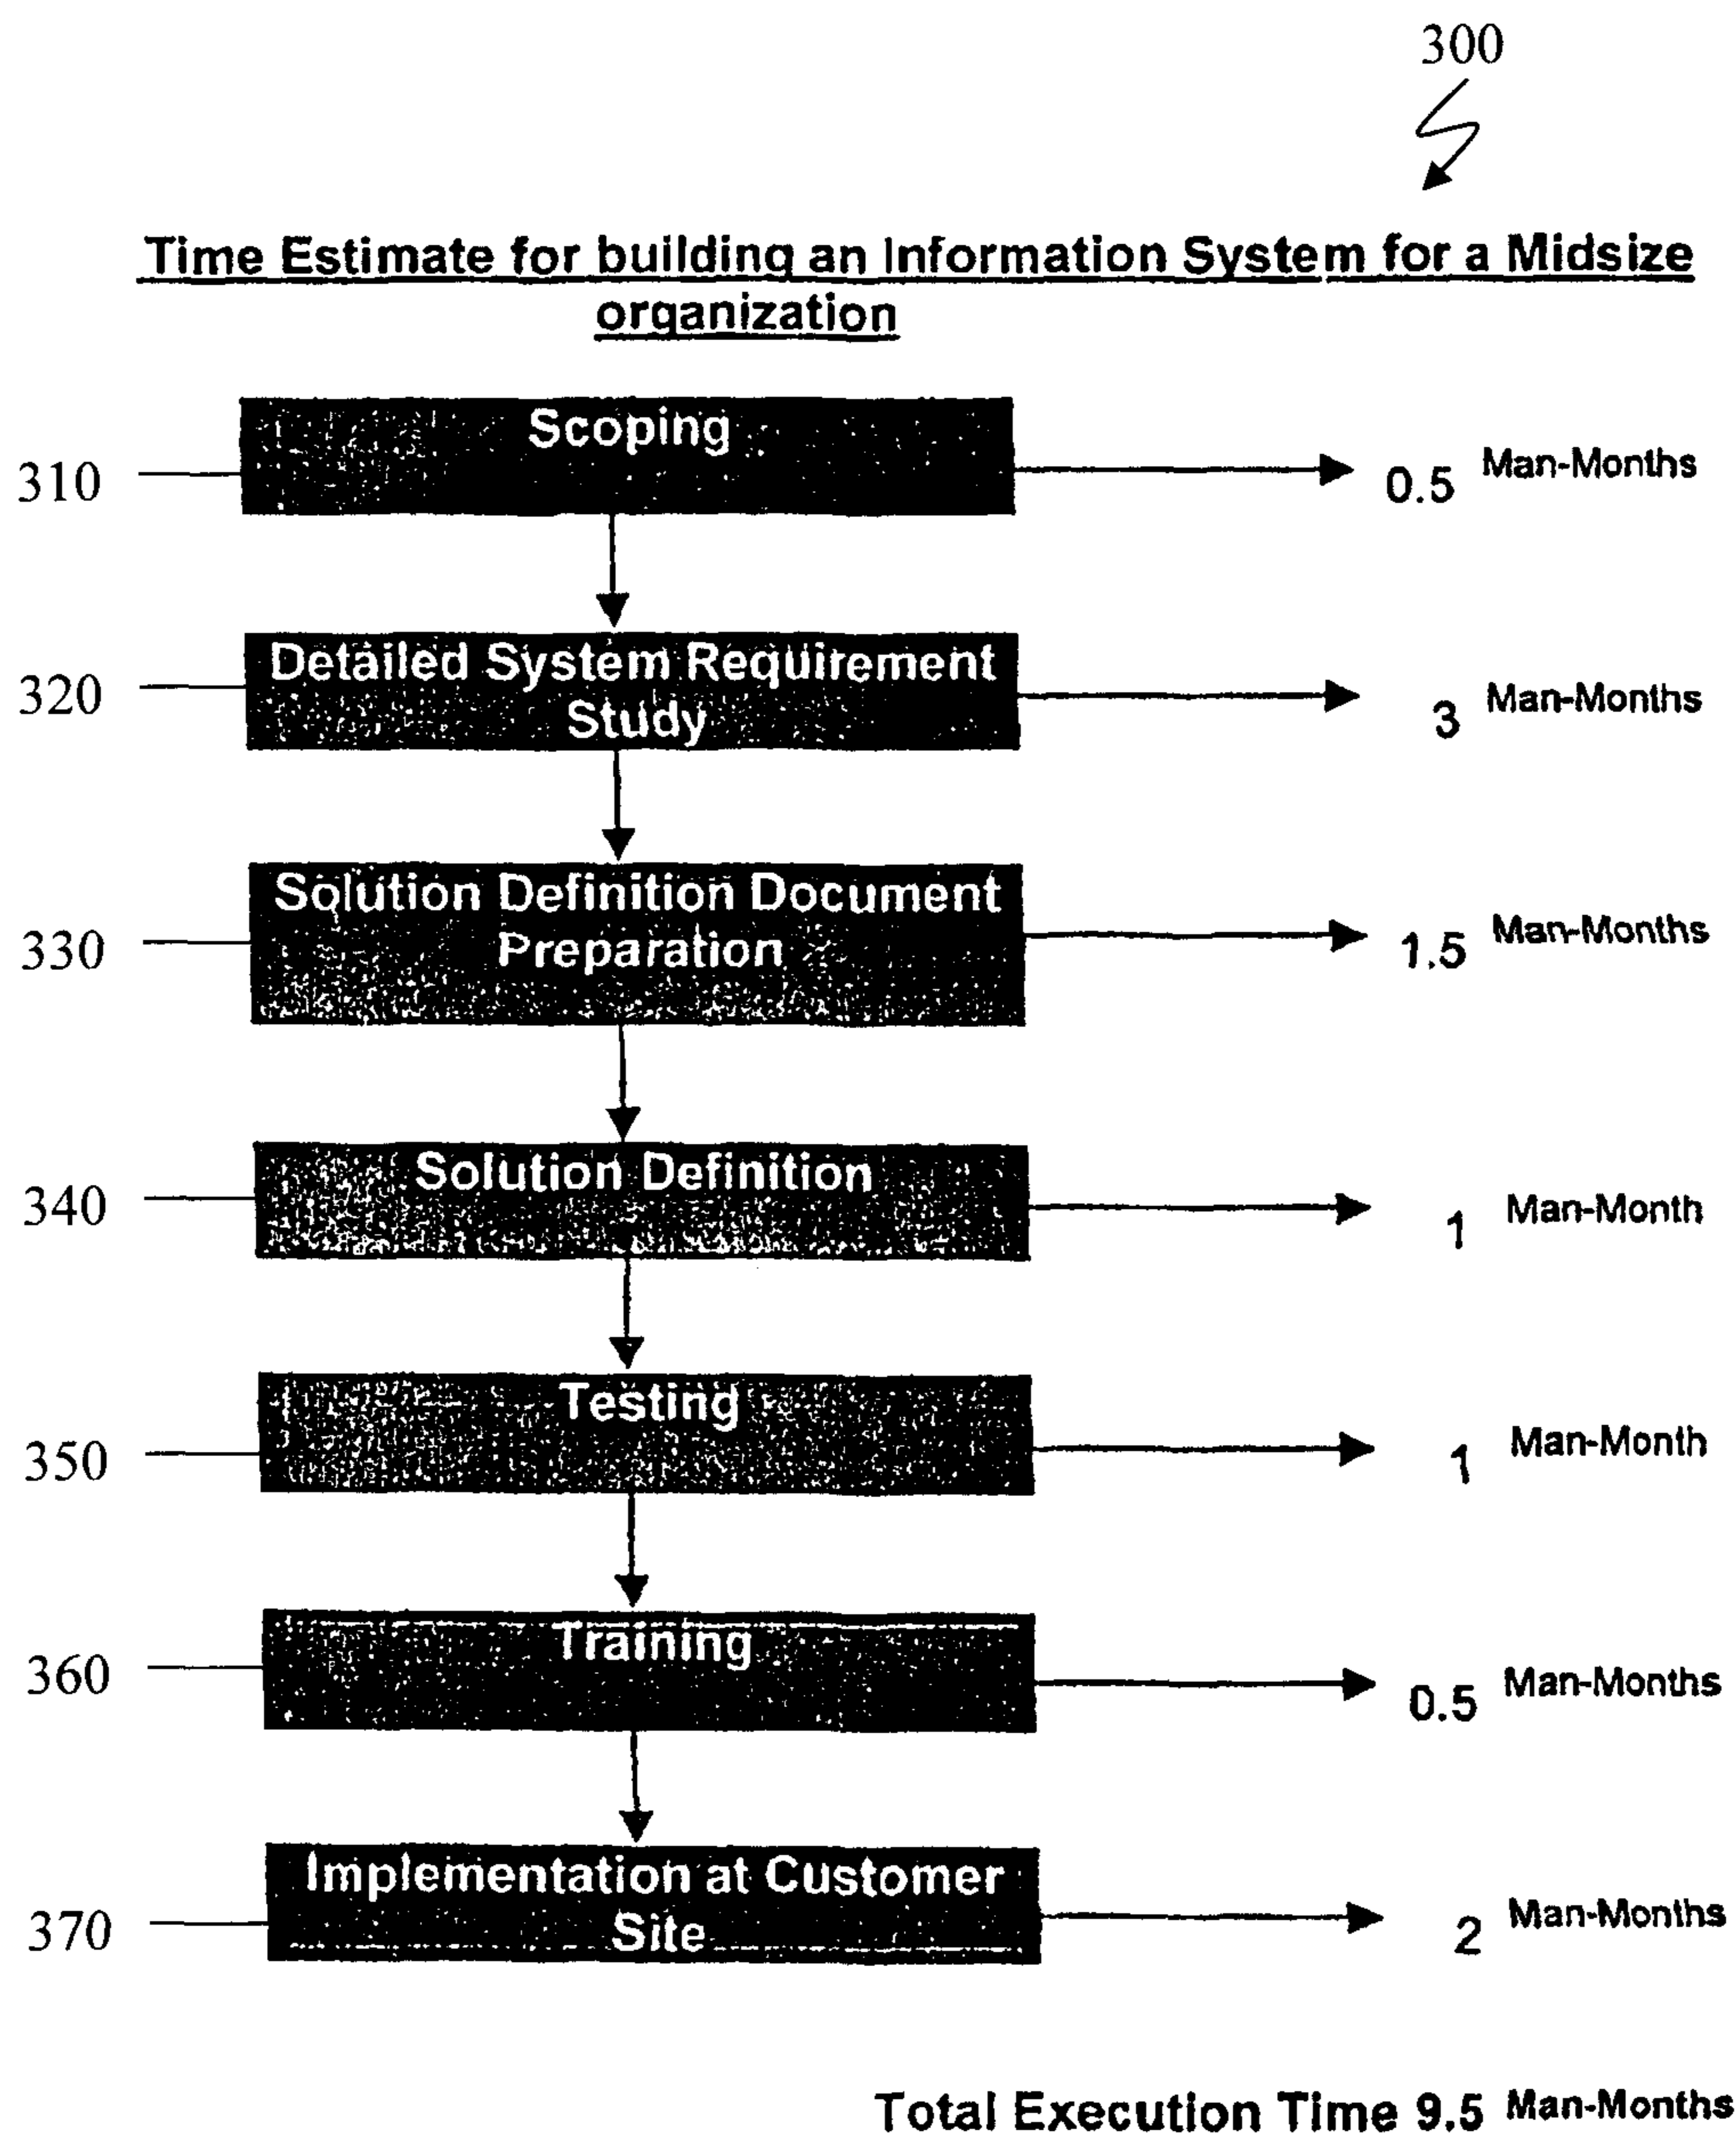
300

Time Estimate for building an Information System for a Midsize organization

310 Scoping 0.5 Man-Months

320 Detailed System Requirement Study 3 Man-Months

330 Solution Definition Document Preparation 1.5 Man-Months

340 Solution Definition 1 Man-Month

350 Testing 1 Man-Month

360 Training 0.5 Man-Months

370 Implementation at Customer Site 2 Man-Months

Total Execution Time 9.5 Man-Months